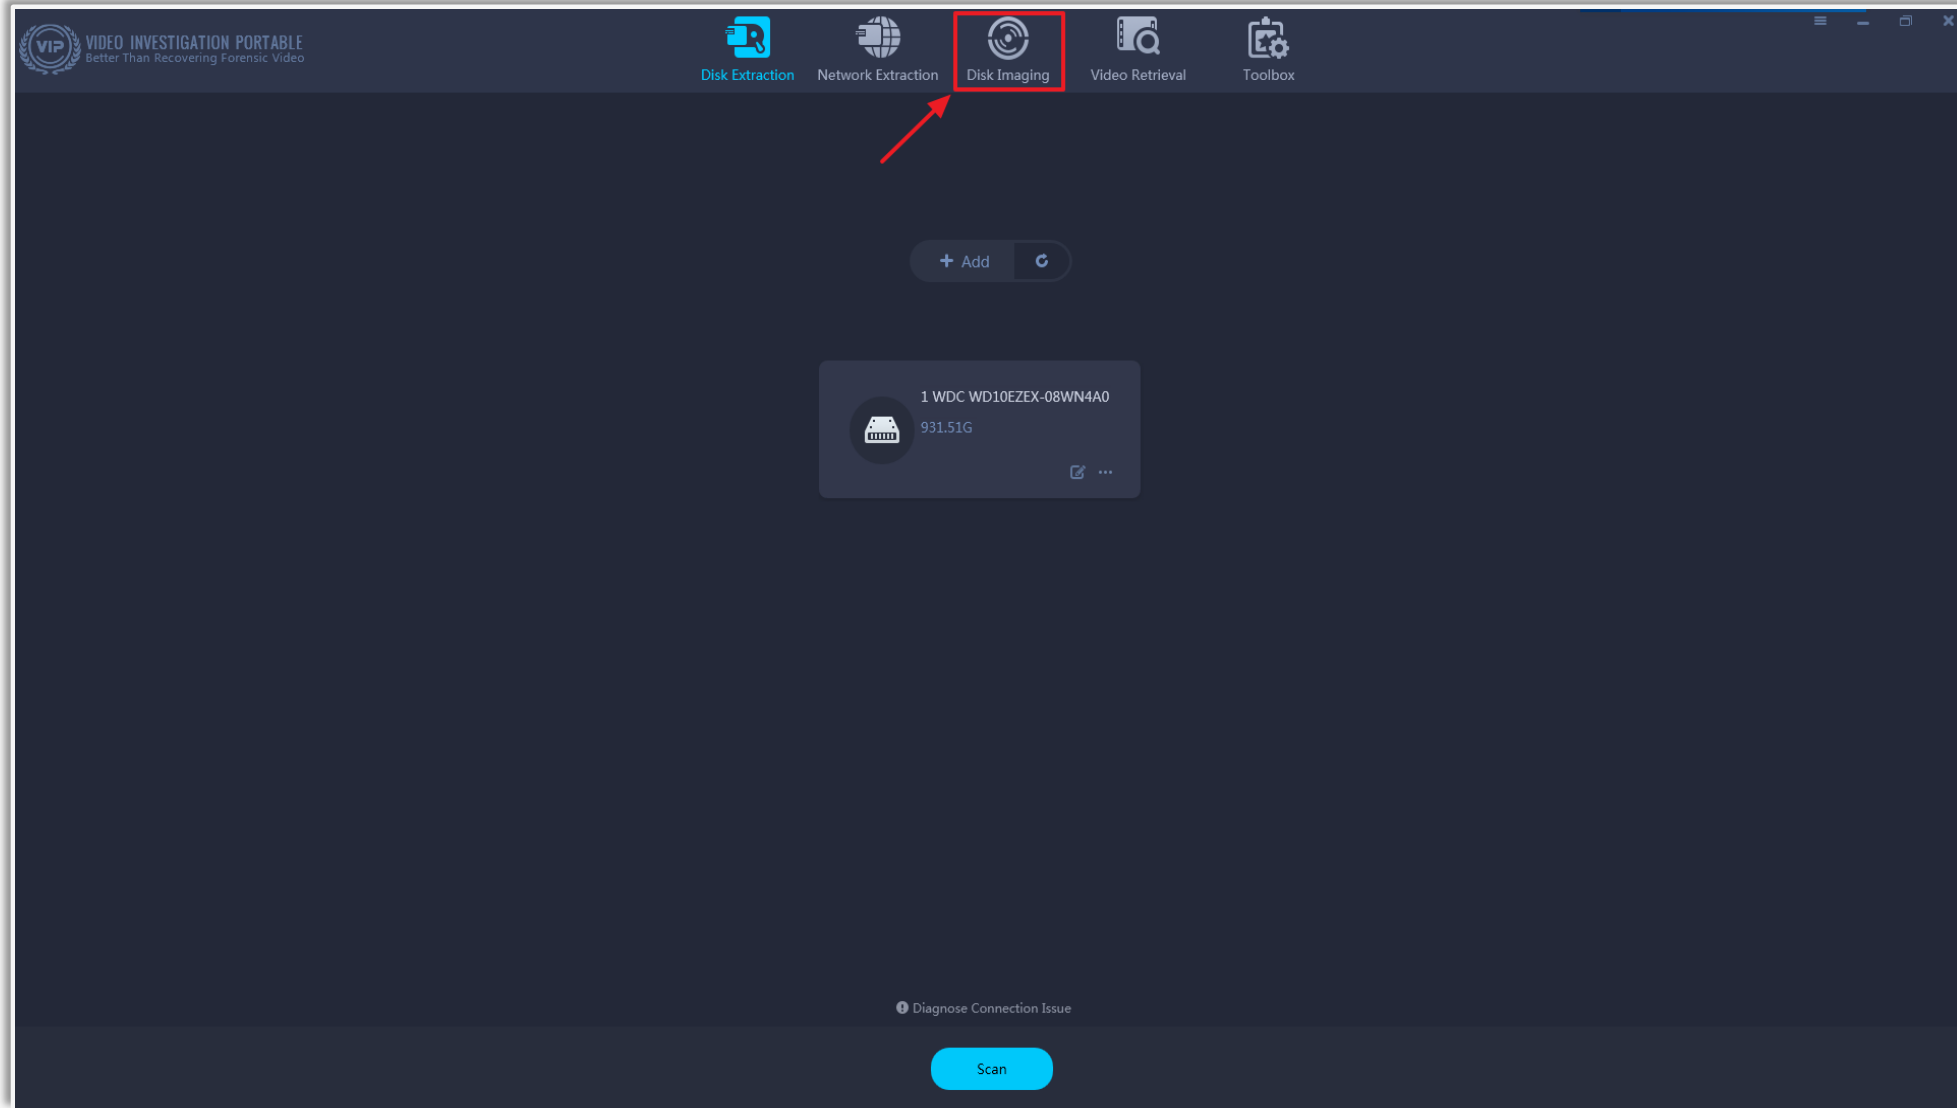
VIP VIDEO INVESTIGATION PORTABLE
Better Than Recovering Forensic Video

Disk Extraction
Network Extraction
Disk Imaging
Video Retrieval
Toolbox

+ Add

1 WDC WD10EZEX-08WN4A0
931.51G

Diagnose Connection Issue

Scan